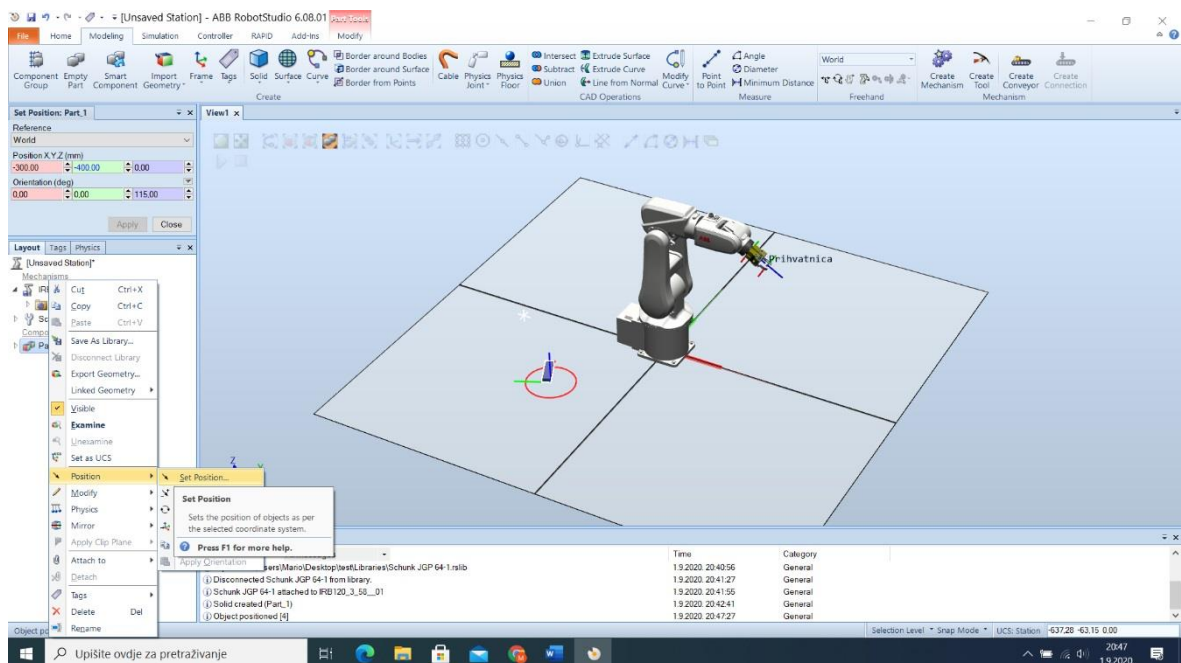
[Unsaved Station] - ABB RobotStudio 6.08.01 Part Tools

File Home Modeling Simulation Controller RAPID Add-Ins Modify

Component Group Empty Part Smart Component Import Geometry Frame Tags Solid Surface Curve Border around Bodies Border around Surface Border from Points Create Cable Physics Joint Physics Floor Intersect Subtract Union Extrude Surface Extrude Curve Line from Normal Modify Curve CAD Operations Point to Point Angle Diameter Minimum Distance Measure World Freehand Create Mechanism Create Tool Create Conveyor Create Connection Mechanism

Set Position: Part_1
Reference
World
Position X,Y,Z (mm)
-300.00 -400.00 0.00
Orientation (deg)
0.00 0.00 115.00
Apply Close

Layout Tags Physics
[Unsaved Station]*
Mechanisms

Cut Ctrl+X
Copy Ctrl+C
Paste Ctrl+V
Save As Library...
Disconnect Library
Export Geometry...
Linked Geometry
Visible
Examine
Unexamine
Set as UCS
Position
Modify
Physics
Mirror
Apply Clip Plane
Attach to
Detach
Tags
Delete Del
Rename

Set Position...
Set Position
Sets the position of objects as per the selected coordinate system.
Press F1 for more help.
Apply Orientation

View1

Prihvatnica

| | Time | Category |
|---|---|---|
| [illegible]sers\Mario\Desktop\test\Libraries\Schunk JGP 64-1.rslib | 1.9.2020. 20:40:56 | General |
| Disconnected Schunk JGP 64-1 from library. | 1.9.2020. 20:41:27 | General |
| Schunk JGP 64-1 attached to IRB120_3_58__01 | 1.9.2020. 20:41:55 | General |
| Solid created (Part_1) | 1.9.2020. 20:42:41 | General |
| Object positioned [4] | 1.9.2020. 20:47:27 | General |

Object po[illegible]
Selection Level Snap Mode UCS: Station -637.28 -63.15 0.00

Upišite ovdje za pretraživanje
20:47
1.9.2020.